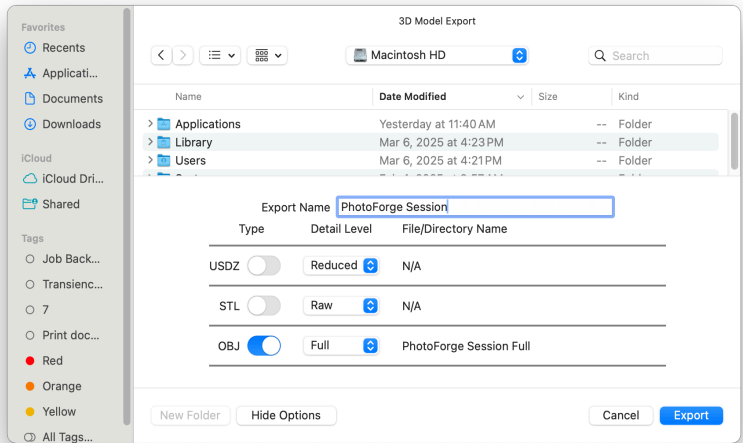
Favorites
Recents
Applicati...
Documents
Downloads

iCloud
iCloud Dri...
Shared

Tags
Job Back...
Transienc...
7
Print doc...
Red
Orange
Yellow
All Tags...

3D Model Export

Macintosh HD

Search

| Name | Date Modified | Size | Kind |
|---|---|---|---|
| Applications | Yesterday at 11:40 AM | -- | Folder |
| Library | Mar 6, 2025 at 4:23 PM | -- | Folder |
| Users | Mar 6, 2025 at 4:21 PM | -- | Folder |
| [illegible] | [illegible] | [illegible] | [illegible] |

Export Name PhotoForge Session

| Type | Detail Level | File/Directory Name |
|---|---|---|
| USDZ | Reduced | N/A |
| STL | Raw | N/A |
| OBJ | Full | PhotoForge Session Full |

New Folder
Hide Options
Cancel
Export